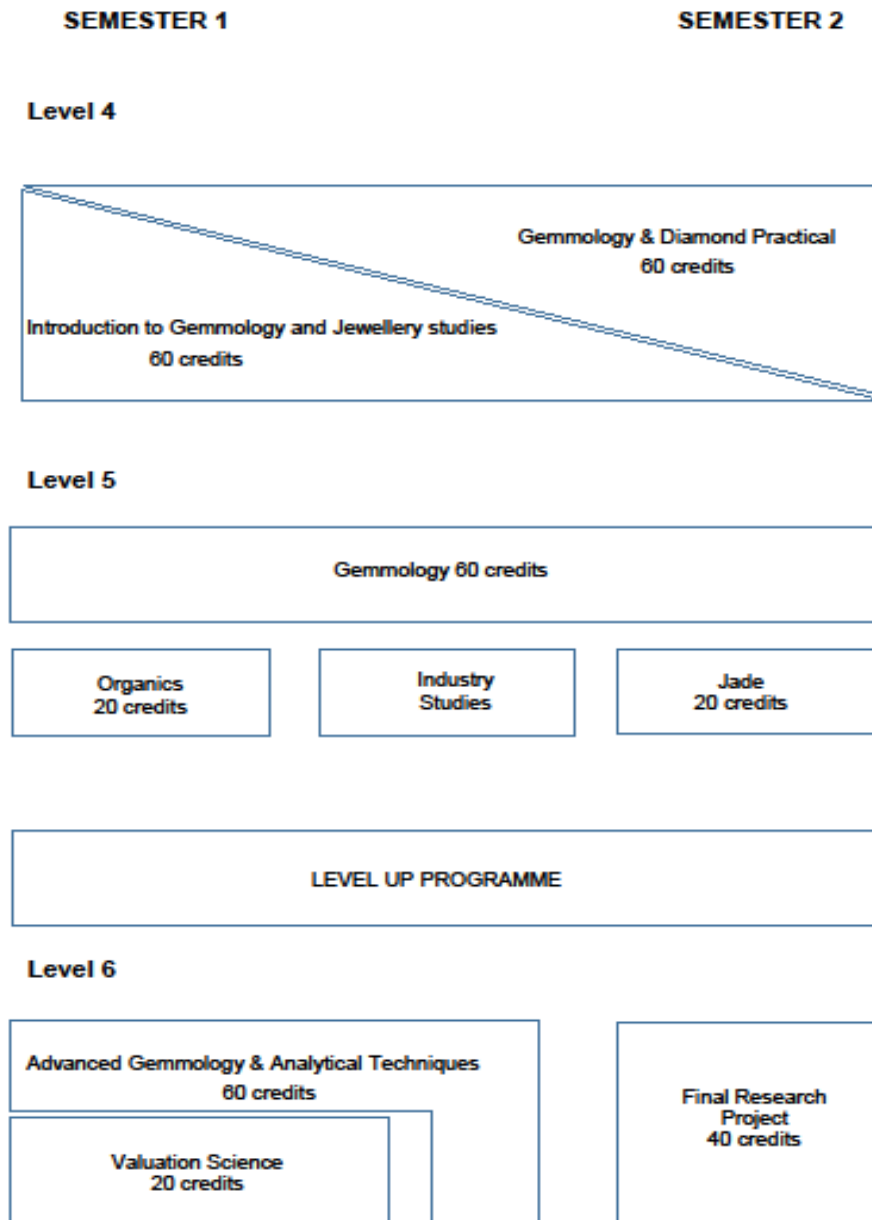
SEMESTER 1

SEMESTER 2

Level 4

Gemmology & Diamond Practical
60 credits

Introduction to Gemmology and Jewellery studies
60 credits

Level 5

Gemmology 60 credits

Organics
20 credits

Industry
Studies

Jade
20 credits

LEVEL UP PROGRAMME

Level 6

Advanced Gemmology & Analytical Techniques
60 credits

Valuation Science
20 credits

Final Research
Project
40 credits